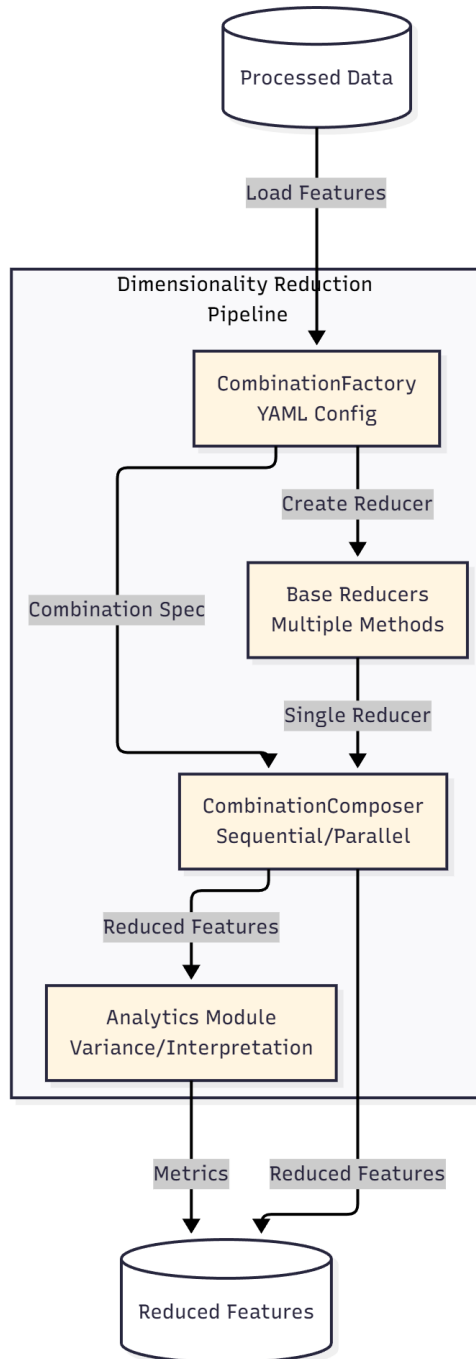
Processed Data

Load Features

Dimensionality Reduction Pipeline

CombinationFactory
YAML Config

Create Reducer

Combination Spec

Base Reducers
Multiple Methods

Single Reducer

CombinationComposer
Sequential/Parallel

Reduced Features

Analytics Module
Variance/Interpretation

Metrics

Reduced Features

Reduced Features